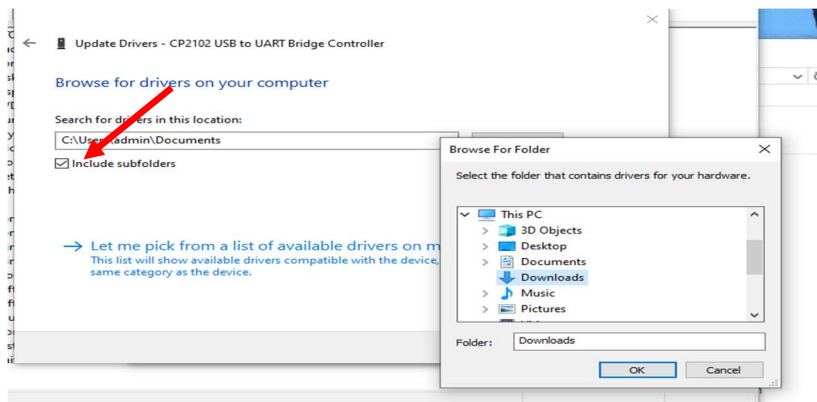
Update Drivers - CP2102 USB to UART Bridge Controller

Browse for drivers on your computer

Search for dr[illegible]ers in this location:

C:\Use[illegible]admin\Documents

Include subfolders

→ Let me pick from a list of available drivers on m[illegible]
This list will show available drivers compatible with the device, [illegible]
same category as the device.

Browse For Folder

Select the folder that contains drivers for your hardware.

This PC
3D Objects
Desktop
Documents
Downloads
Music
Pictures

Folder: Downloads

OK
Cancel